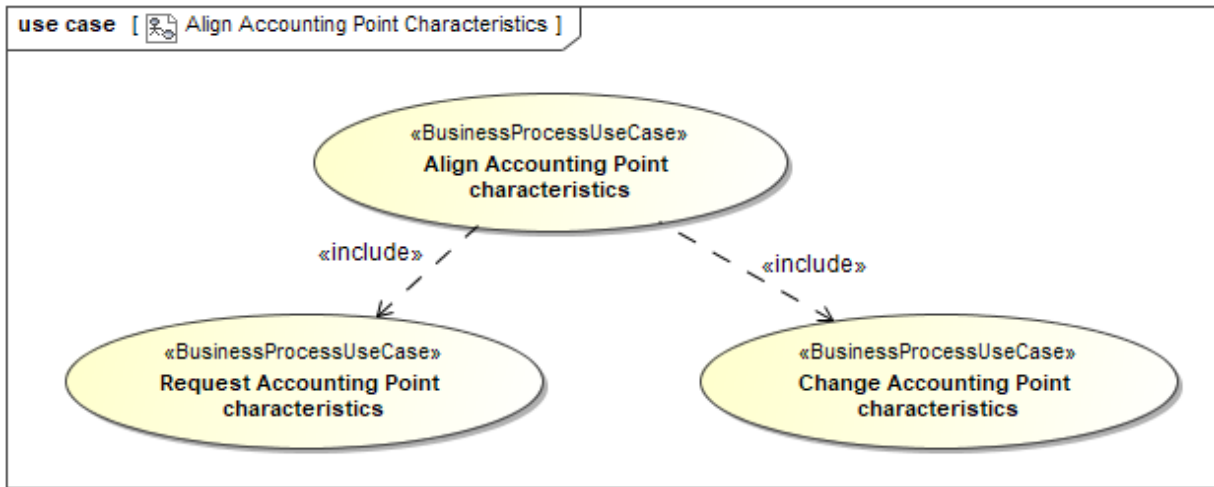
use case [ Align Accounting Point Characteristics ]

«BusinessProcessUseCase»
Align Accounting Point characteristics

«include»

«include»

«BusinessProcessUseCase»
Request Accounting Point characteristics

«BusinessProcessUseCase»
Change Accounting Point characteristics